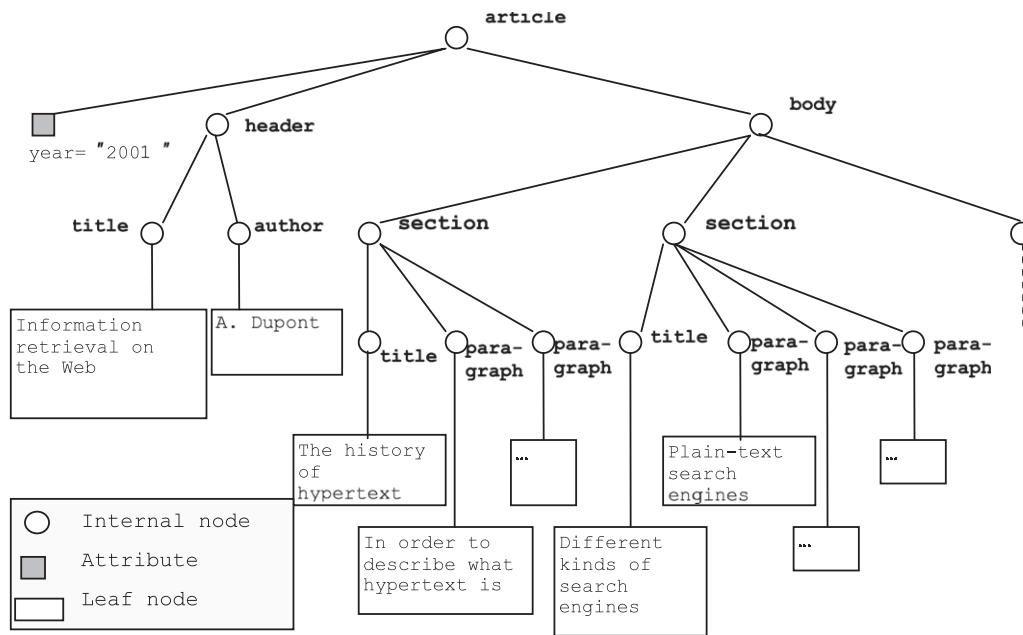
article

year= "2001 "

header

body

title

author

section

section

Information retrieval on the Web

A. Dupont

title

paragraph

paragraph

title

paragraph

paragraph

paragraph

The history of hypertext

...

Plain-text search engines

...

In order to describe what hypertext is

Different kinds of search engines

...

Internal node

Attribute

Leaf node